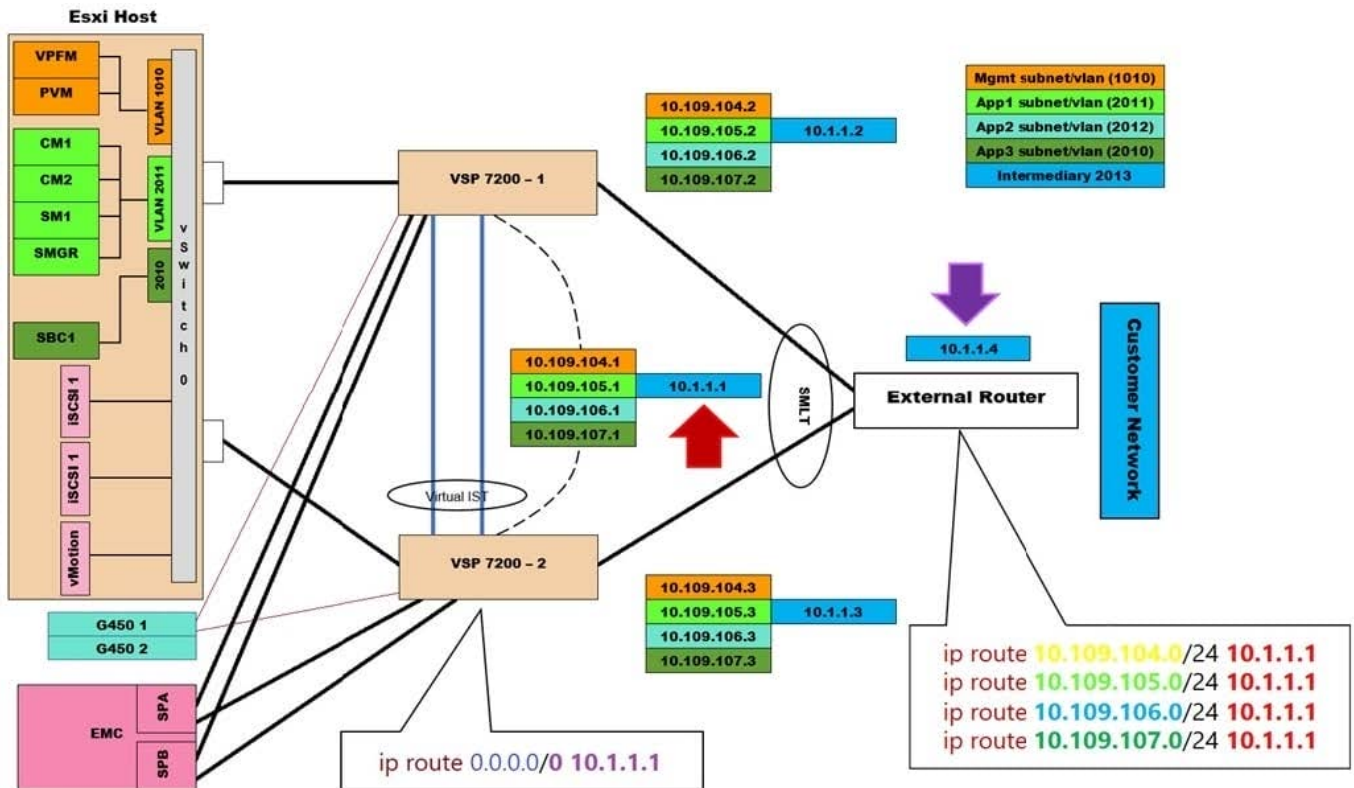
Esxi Host

VPFM
PVM
VLAN 1010
CM1
CM2
SM1
SMGR
VLAN 2011
2010
SBC1
vSwitch 0
iSCSI 1
iSCSI 1
vMotion

G450 1
G450 2

EMC
SPA
SPB

VSP 7200 – 1
VSP 7200 – 2
Virtual IST

10.109.104.2
10.109.105.2
10.1.1.2
10.109.106.2
10.109.107.2

10.109.104.1
10.109.105.1
10.1.1.1
10.109.106.1
10.109.107.1

10.109.104.3
10.109.105.3
10.1.1.3
10.109.106.3
10.109.107.3

Mgmt subnet/vlan (1010)
App1 subnet/vlan (2011)
App2 subnet/vlan (2012)
App3 subnet/vlan (2010)
Intermediary 2013

SMLT

10.1.1.4
External Router

Customer Network

ip route 0.0.0.0/0 10.1.1.1

ip route 10.109.104.0/24 10.1.1.1
ip route 10.109.105.0/24 10.1.1.1
ip route 10.109.106.0/24 10.1.1.1
ip route 10.109.107.0/24 10.1.1.1